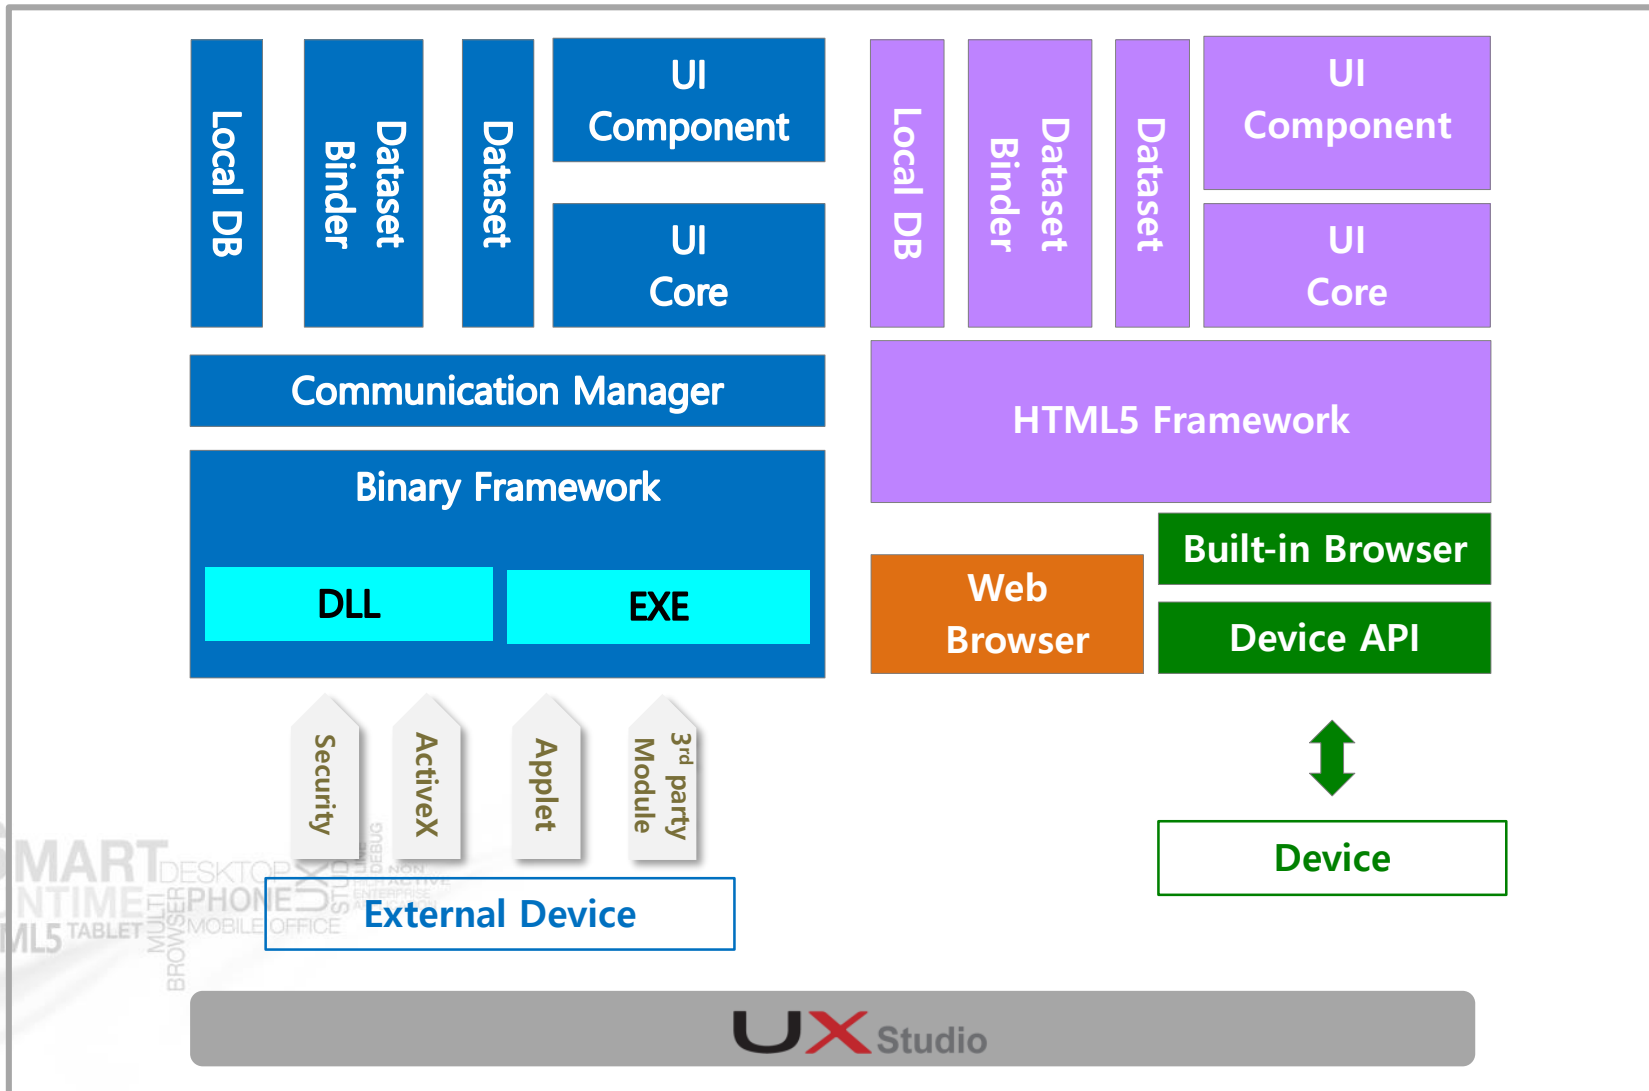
Local DB

Dataset Binder

Dataset

UI Component

UI Core

Communication Manager

Binary Framework

DLL

EXE

Security

ActiveX

Applet

3rd party Module

External Device

Local DB

Dataset Binder

Dataset

UI Component

UI Core

HTML5 Framework

Web Browser

Built-in Browser

Device API

Device

MART DESKTOP NTIME PHONE ML5 TABLET MOBILE OFFICE BROWSER MULTI STUDIO DEBUG NON ENTERPRISE

UX Studio